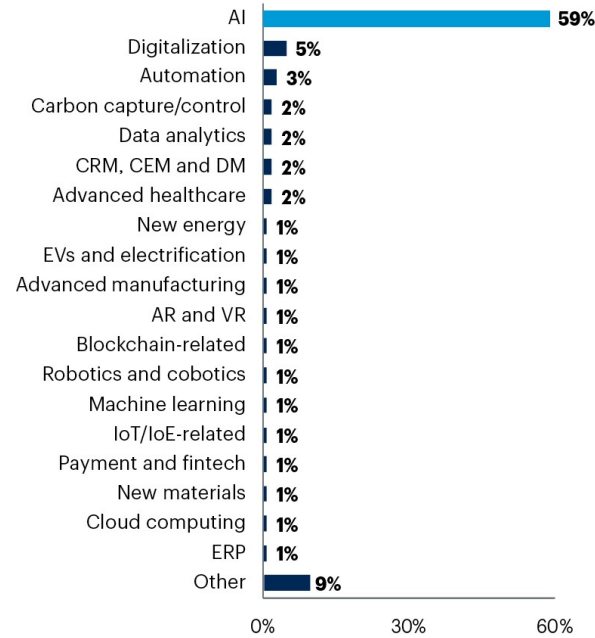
| | |
|---|---|
| AI | 59% |
| Digitalization | 5% |
| Automation | 3% |
| Carbon capture/control | 2% |
| Data analytics | 2% |
| CRM, CEM and DM | 2% |
| Advanced healthcare | 2% |
| New energy | 1% |
| EVs and electrification | 1% |
| Advanced manufacturing | 1% |
| AR and VR | 1% |
| Blockchain-related | 1% |
| Robotics and cobotics | 1% |
| Machine learning | 1% |
| IoT/IoE-related | 1% |
| Payment and fintech | 1% |
| New materials | 1% |
| Cloud computing | 1% |
| ERP | 1% |
| Other | 9% |

0% 30% 60%